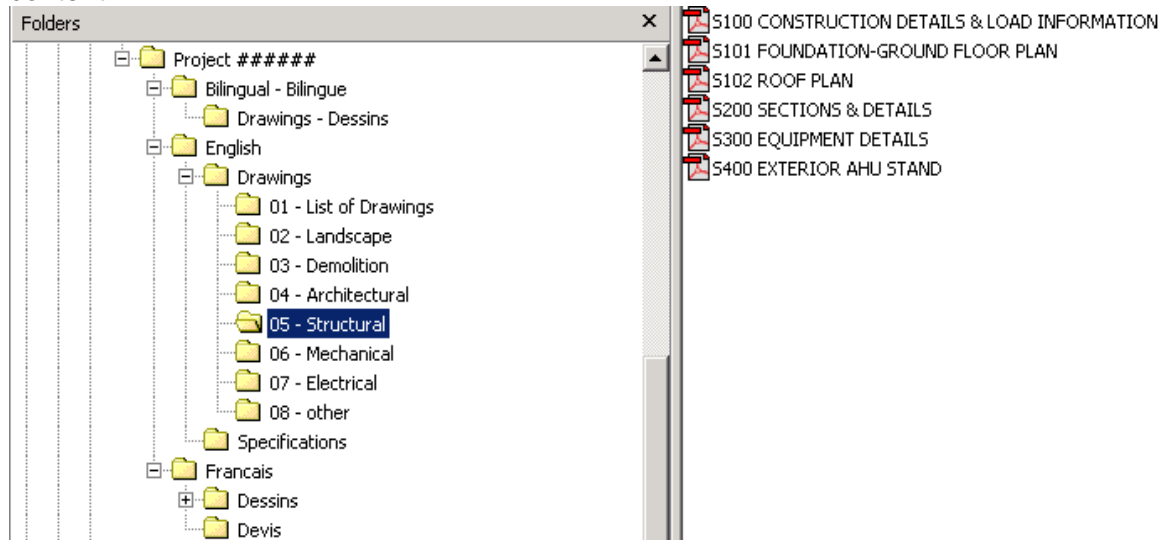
Folders
×
Project ######
Bilingual - Bilingue
Drawings - Dessins
English
Drawings
01 - List of Drawings
02 - Landscape
03 - Demolition
04 - Architectural
05 - Structural
06 - Mechanical
07 - Electrical
08 - other
Specifications
Francais
Dessins
Devis

S100 CONSTRUCTION DETAILS & LOAD INFORMATION
S101 FOUNDATION-GROUND FLOOR PLAN
S102 ROOF PLAN
S200 SECTIONS & DETAILS
S300 EQUIPMENT DETAILS
S400 EXTERIOR AHU STAND